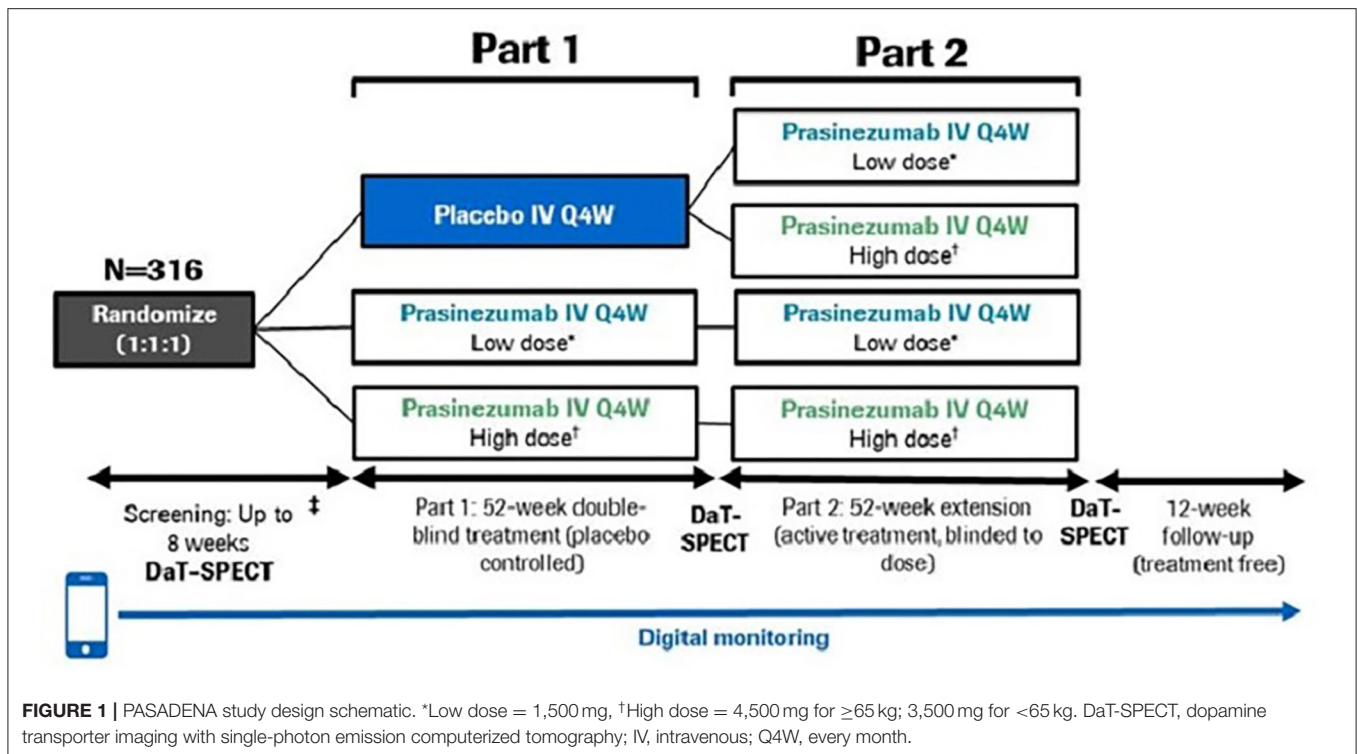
Part 1

Part 2

N=316

Randomize (1:1:1)

Placebo IV Q4W

Prasinezumab IV Q4W
Low dose*

Prasinezumab IV Q4W
High dose†

Prasinezumab IV Q4W
Low dose*

Prasinezumab IV Q4W
High dose†

Prasinezumab IV Q4W
Low dose*

Prasinezumab IV Q4W
High dose†

Screening: Up to 8 weeks ‡
DaT-SPECT

Part 1: 52-week double-blind treatment (placebo controlled)

DaT-SPECT

Part 2: 52-week extension (active treatment, blinded to dose)

DaT-SPECT

12-week follow-up (treatment free)

Digital monitoring

**FIGURE 1 |** PASADENA study design schematic. *Low dose = 1,500 mg, †High dose = 4,500 mg for ≥65 kg; 3,500 mg for <65 kg. DaT-SPECT, dopamine transporter imaging with single-photon emission computerized tomography; IV, intravenous; Q4W, every month.